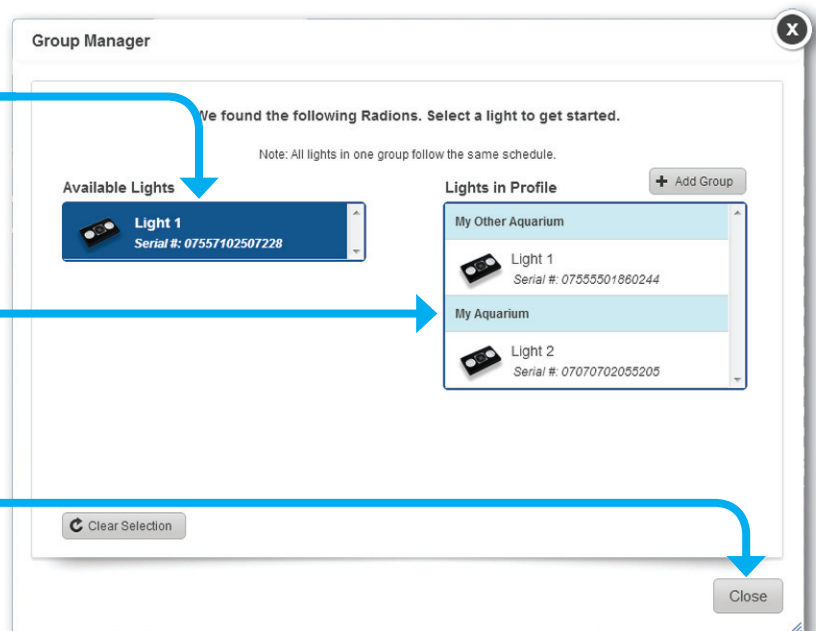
Group Manager

x

We found the following Radions. Select a light to get started.

Note: All lights in one group follow the same schedule.

Available Lights

Light 1
Serial #: 07557102507228

Lights in Profile

Add Group

My Other Aquarium

Light 1
Serial #: 07555501860244

My Aquarium

Light 2
Serial #: 07070702055205

Clear Selection

Close